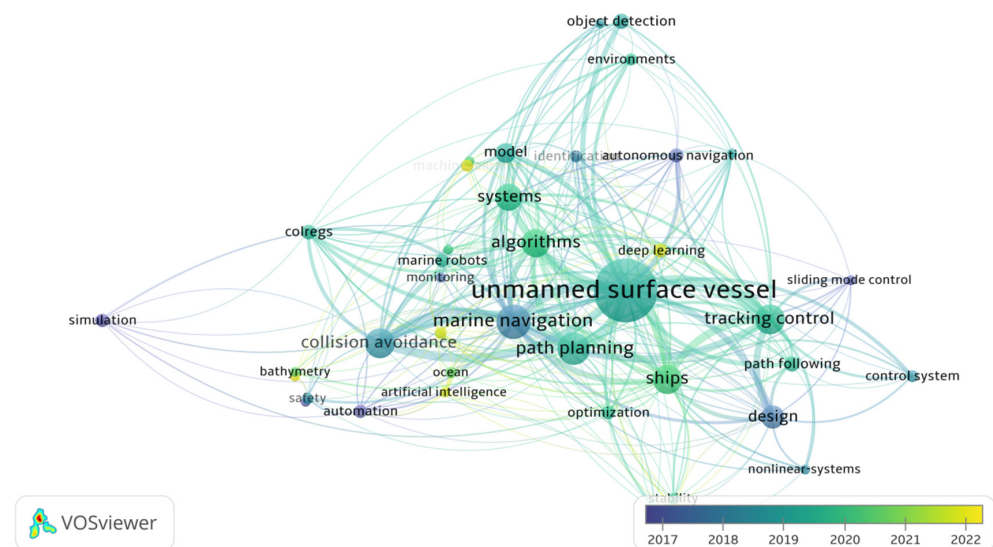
object detection
environments
model
machine
identification
autonomous navigation
systems
colregs
algorithms
deep learning
marine robots
monitoring
sliding mode control
unmanned surface vessel
simulation
marine navigation
tracking control
collision avoidance
path planning
bathymetry
ocean
ships
path following
control system
artificial intelligence
safety
automation
optimization
design
nonlinear-systems
stability

VOSviewer

2017 2018 2019 2020 2021 2022